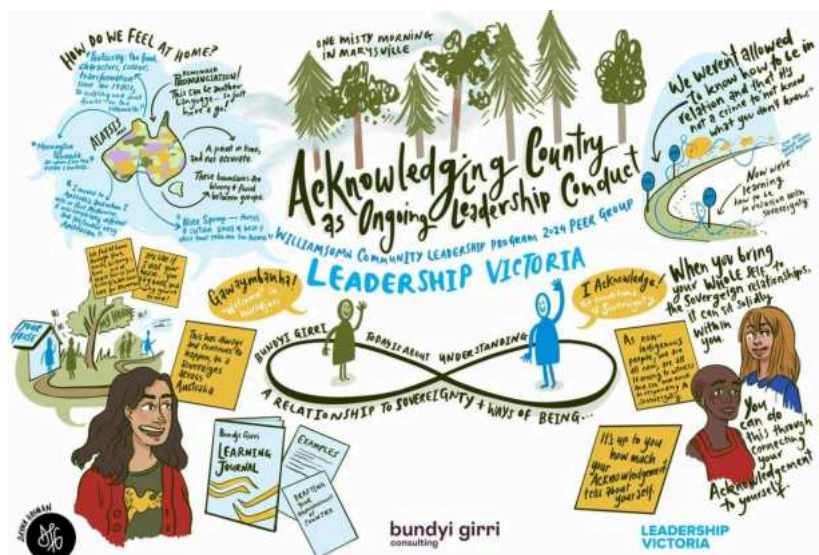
HOW DO WE FEEL AT HOME?

Featuring: the final characters, colours, & brief information from the 1980s, ... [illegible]

Reminder PRONUNCIATION! This can be another language – so just have a go!

AIATSIS map

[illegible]

A point in time, and not accurate.

These boundaries are blurry & fluid between groups.

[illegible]

Alice Springs – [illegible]

ONE MISTY MORNING IN MARYSVILLE

Acknowledging Country as Ongoing Leadership Conduct

WILLIAMSON COMMUNITY LEADERSHIP PROGRAM 2024 PEER GROUP

LEADERSHIP VICTORIA

We weren't allowed to know how to be in relation and that it's not a crime to not know what you don't know.

Now we're learning how to be in relation with sovereignty.

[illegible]

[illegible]

Gaw-yumbanha? "welcome" in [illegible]

I Acknowledge! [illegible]

When you bring your whole self to the Sovereign relationships, it can sit solidly within you.

YOUR HOUSE

This has always and continues to happen, as Sovereigns across Australia

BUNDYI GIRRI

TODAY IS ABOUT UNDERSTANDING

A RELATIONSHIP TO SOVEREIGNTY + WAYS OF BEING...

As non-Indigenous people, we are all new, yet all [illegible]

You can do this through connecting your Acknowledgement to yourself.

It's up to you how much your Acknowledgement tells about yourself.

Bundyi Girri LEARNING JOURNAL

EXAMPLES

DRAFTING THE ACKNOWLEDGEMENT OF COUNTRY

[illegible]

bundyi girri consulting

LEADERSHIP VICTORIA